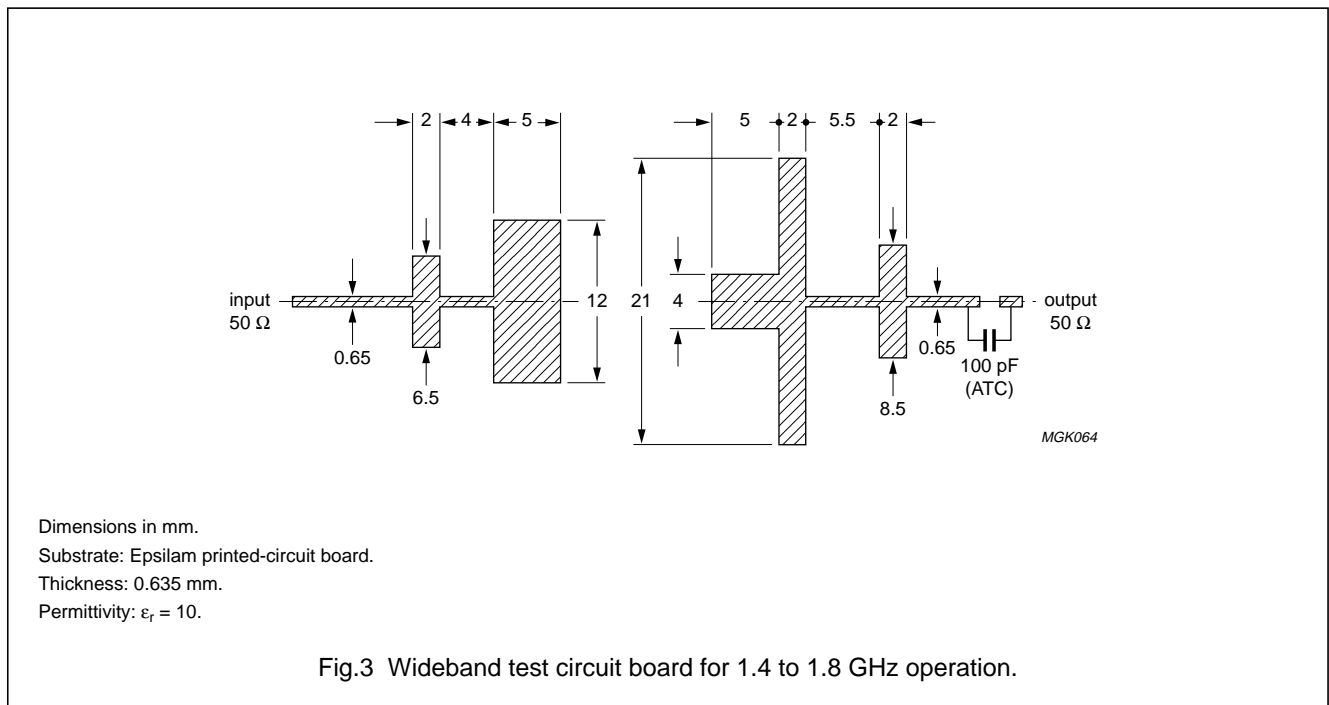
2
4
5
5
2
5.5
2
input
50 Ω
0.65
6.5
12
21
4
0.65
8.5
100 pF
(ATC)
output
50 Ω
MGK064

Dimensions in mm.
Substrate: Epsilam printed-circuit board.
Thickness: 0.635 mm.
Permittivity: $\varepsilon_r$ = 10.

Fig.3 Wideband test circuit board for 1.4 to 1.8 GHz operation.